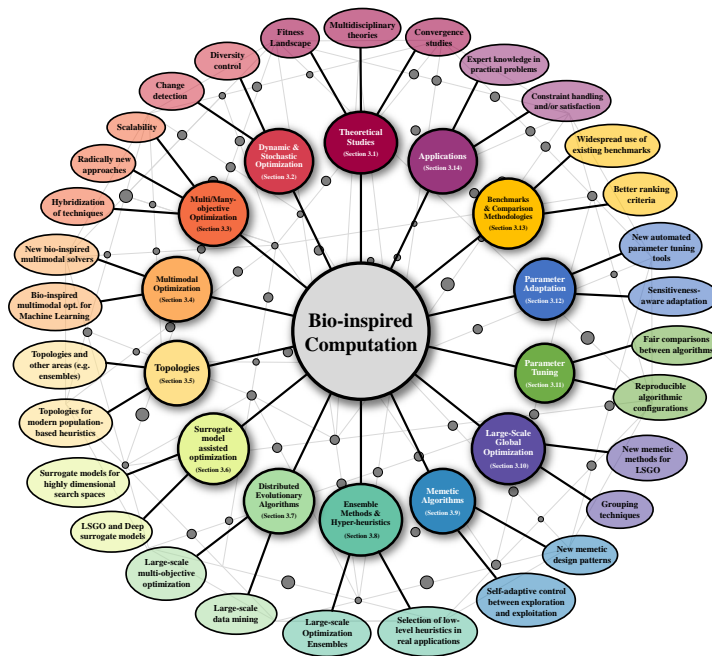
Bio-inspired Computation

Theoretical Studies (Section 3.1)

Fitness Landscape

Multidisciplinary theories

Convergence studies

Dynamic & Stochastic Optimization (Section 3.2)

Diversity control

Change detection

Applications (Section 3.14)

Expert knowledge in practical problems

Constraint handling and/or satisfaction

Benchmarks & Comparison Methodologies (Section 3.13)

Widespread use of existing benchmarks

Better ranking criteria

Multi/Many-objective Optimization (Section 3.3)

Scalability

Radically new approaches

Hybridization of techniques

Multimodal Optimization (Section 3.4)

New bio-inspired multimodal solvers

Bio-inspired multimodal opt. for Machine Learning

Parameter Adaptation (Section 3.12)

New automated parameter tuning tools

Sensitiveness-aware adaptation

Parameter Tuning (Section 3.11)

Fair comparisons between algorithms

Reproducible algorithmic configurations

Topologies (Section 3.5)

Topologies and other areas (e.g. ensembles)

Topologies for modern population-based heuristics

Surrogate model assisted optimization (Section 3.6)

Surrogate models for highly dimensional search spaces

LSGO and Deep surrogate models

Large-Scale Global Optimization (Section 3.10)

New memetic methods for LSGO

Grouping techniques

Distributed Evolutionary Algorithms (Section 3.7)

Large-scale multi-objective optimization

Large-scale data mining

Ensemble Methods & Hyper-heuristics (Section 3.8)

Large-scale Optimization Ensembles

Selection of low-level heuristics in real applications

Memetic Algorithms (Section 3.9)

New memetic design patterns

Self-adaptive control between exploration and exploitation